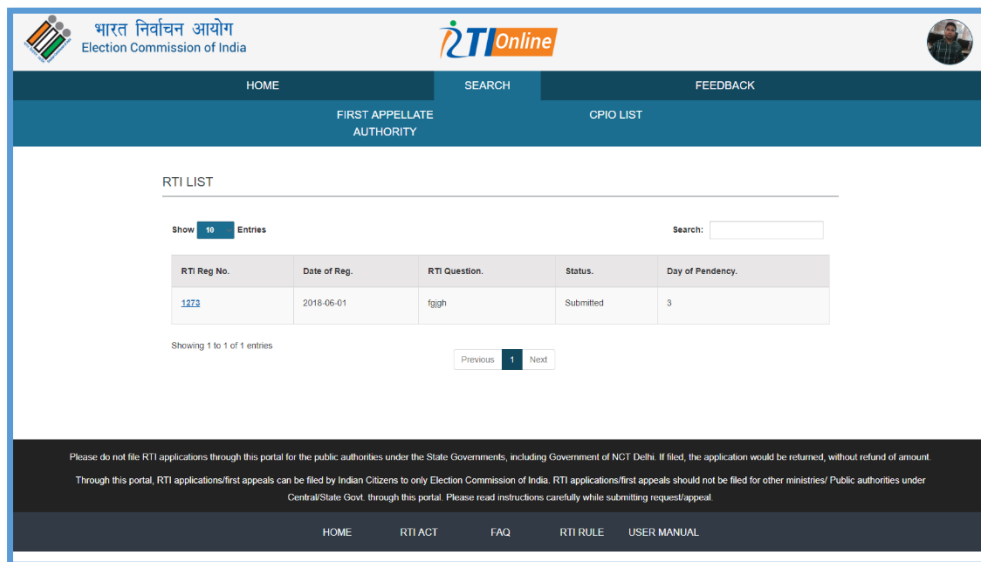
भारत निर्वाचन आयोग
Election Commission of India

RTI Online

HOME
SEARCH
FEEDBACK

FIRST APPELLATE AUTHORITY
CPIO LIST

RTI LIST

Show 10 Entries

Search:

| RTI Reg No. | Date of Reg. | RTI Question. | Status. | Day of Pendency. |
|---|---|---|---|---|
| 1273 | 2018-06-01 | fgjgh | Submitted | 3 |

Showing 1 to 1 of 1 entries

Previous 1 Next

Please do not file RTI applications through this portal for the public authorities under the State Governments, including Government of NCT Delhi. If filed, the application would be returned, without refund of amount.

Through this portal, RTI applications/first appeals can be filed by Indian Citizens to only Election Commission of India. RTI applications/first appeals should not be filed for other ministries/ Public authorities under Central/State Govt. through this portal. Please read instructions carefully while submitting request/appeal.

HOME
RTI ACT
FAQ
RTI RULE
USER MANUAL